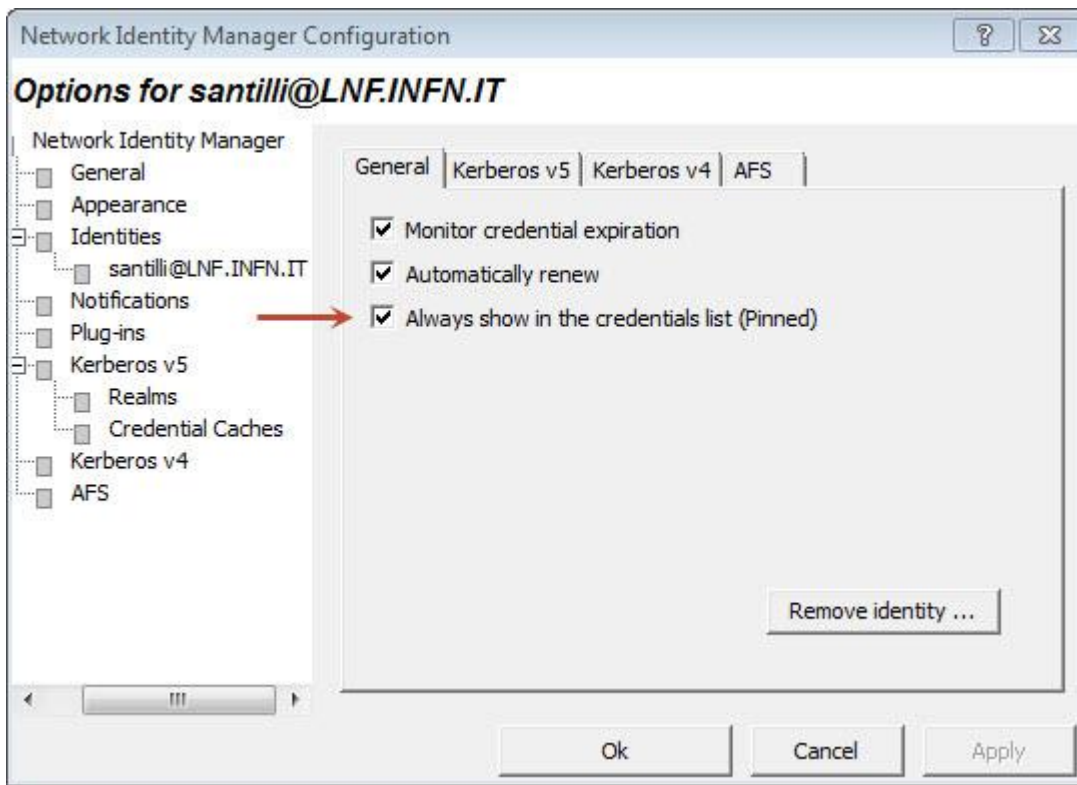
Network Identity Manager Configuration

?

Options for santilli@LNF.INFN.IT

Network Identity Manager
General
Appearance
Identities
santilli@LNF.INFN.IT
Notifications
Plug-ins
Kerberos v5
Realms
Credential Caches
Kerberos v4
AFS

General | Kerberos v5 | Kerberos v4 | AFS

☑ Monitor credential expiration
☑ Automatically renew
☑ Always show in the credentials list (Pinned)

Remove identity ...

Ok
Cancel
Apply